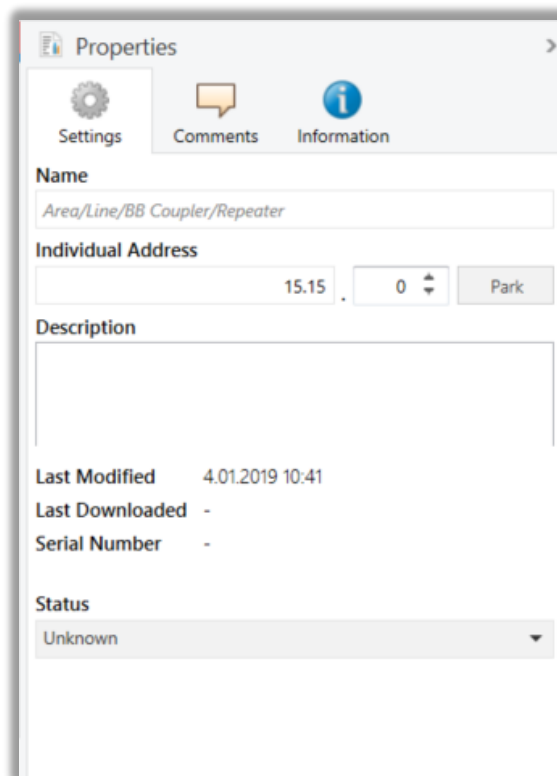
Properties

Settings | Comments | Information

Name

Area/Line/BB Coupler/Repeater

Individual Address

15.15 . 0

Park

Description

Last Modified 4.01.2019 10:41

Last Downloaded -

Serial Number -

Status

Unknown